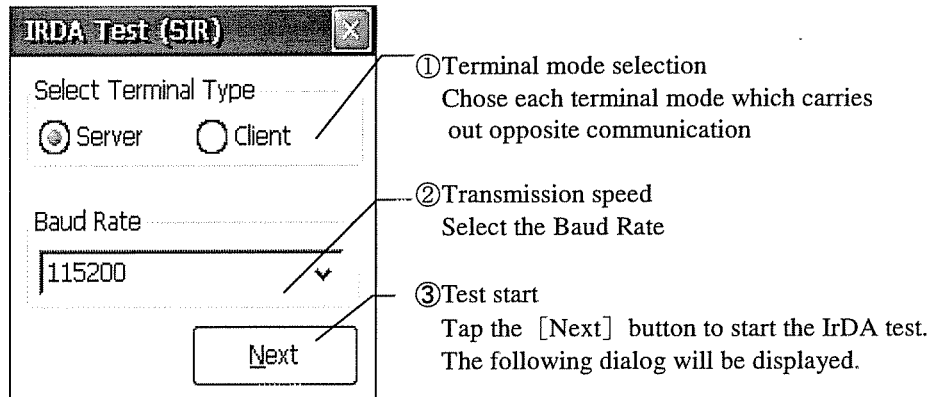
IRDA Test (SIR)

Select Terminal Type

Server Client

Baud Rate

115200

Next

①Terminal mode selection
Chose each terminal mode which carries out opposite communication

②Transmission speed
Select the Baud Rate

③Test start
Tap the [Next] button to start the IrDA test. The following dialog will be displayed.